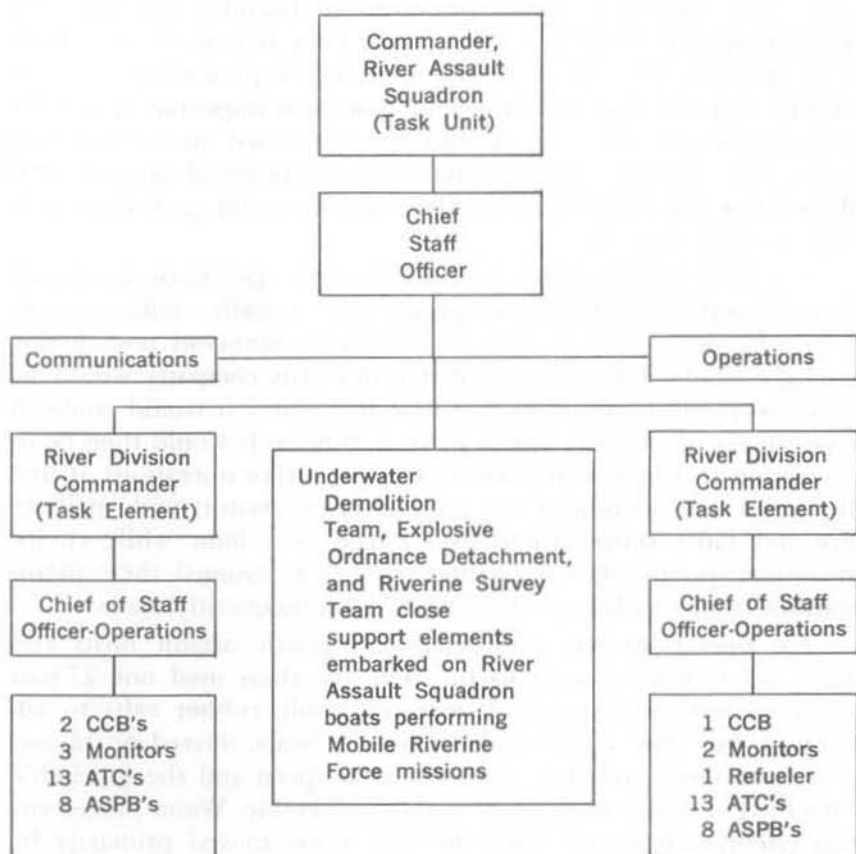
Commander, River Assault Squadron (Task Unit)

Chief Staff Officer

Communications

Operations

River Division Commander (Task Element)

Chief of Staff Officer-Operations

2 CCB's
3 Monitors
13 ATC's
8 ASPB's

Underwater Demolition Team, Explosive Ordnance Detachment, and Riverine Survey Team close support elements embarked on River Assault Squadron boats performing Mobile Riverine Force missions

River Division Commander (Task Element)

Chief of Staff Officer-Operations

1 CCB
2 Monitors
1 Refueler
13 ATC's
8 ASPB's